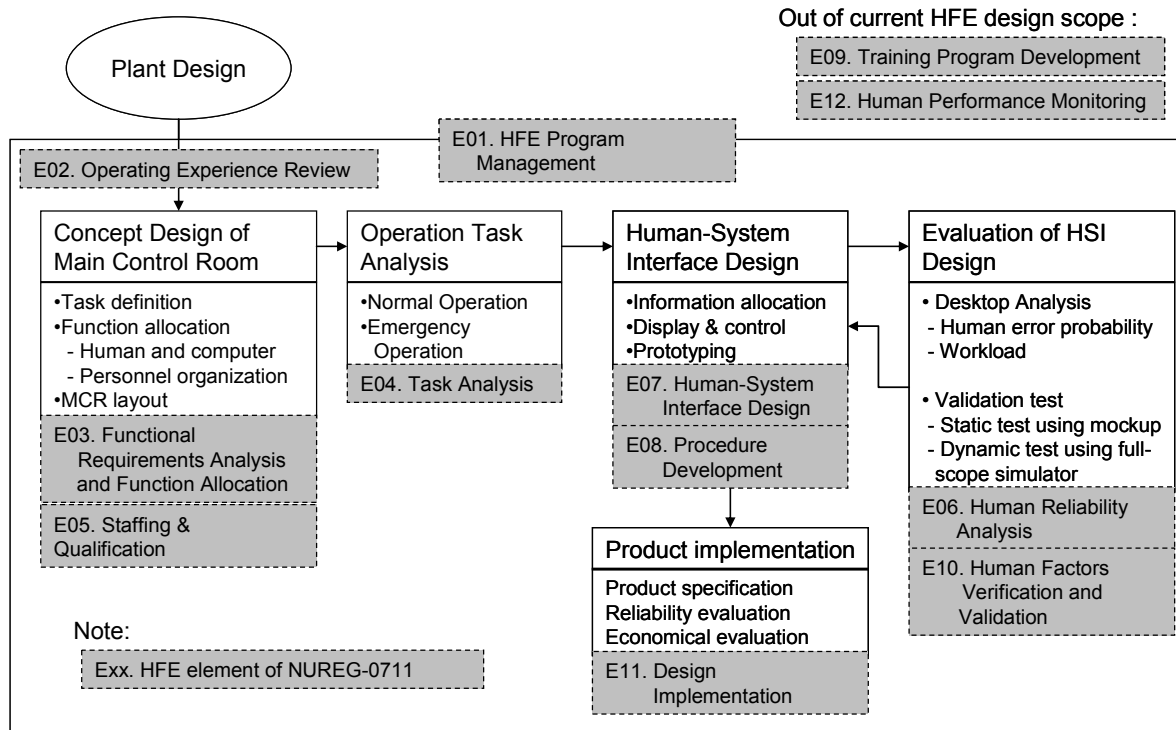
Out of current HFE design scope :

E09. Training Program Development

E12. Human Performance Monitoring

Plant Design

E01. HFE Program Management

E02. Operating Experience Review

Concept Design of Main Control Room

•Task definition
•Function allocation
- Human and computer
- Personnel organization
•MCR layout

E03. Functional Requirements Analysis and Function Allocation

E05. Staffing & Qualification

Operation Task Analysis

•Normal Operation
•Emergency Operation

E04. Task Analysis

Human-System Interface Design

•Information allocation
•Display & control
•Prototyping

E07. Human-System Interface Design

E08. Procedure Development

Evaluation of HSI Design

• Desktop Analysis
- Human error probability
- Workload

• Validation test
- Static test using mockup
- Dynamic test using full-scope simulator

E06. Human Reliability Analysis

E10. Human Factors Verification and Validation

Product implementation

Product specification
Reliability evaluation
Economical evaluation

E11. Design Implementation

Note:

Exx. HFE element of NUREG-0711